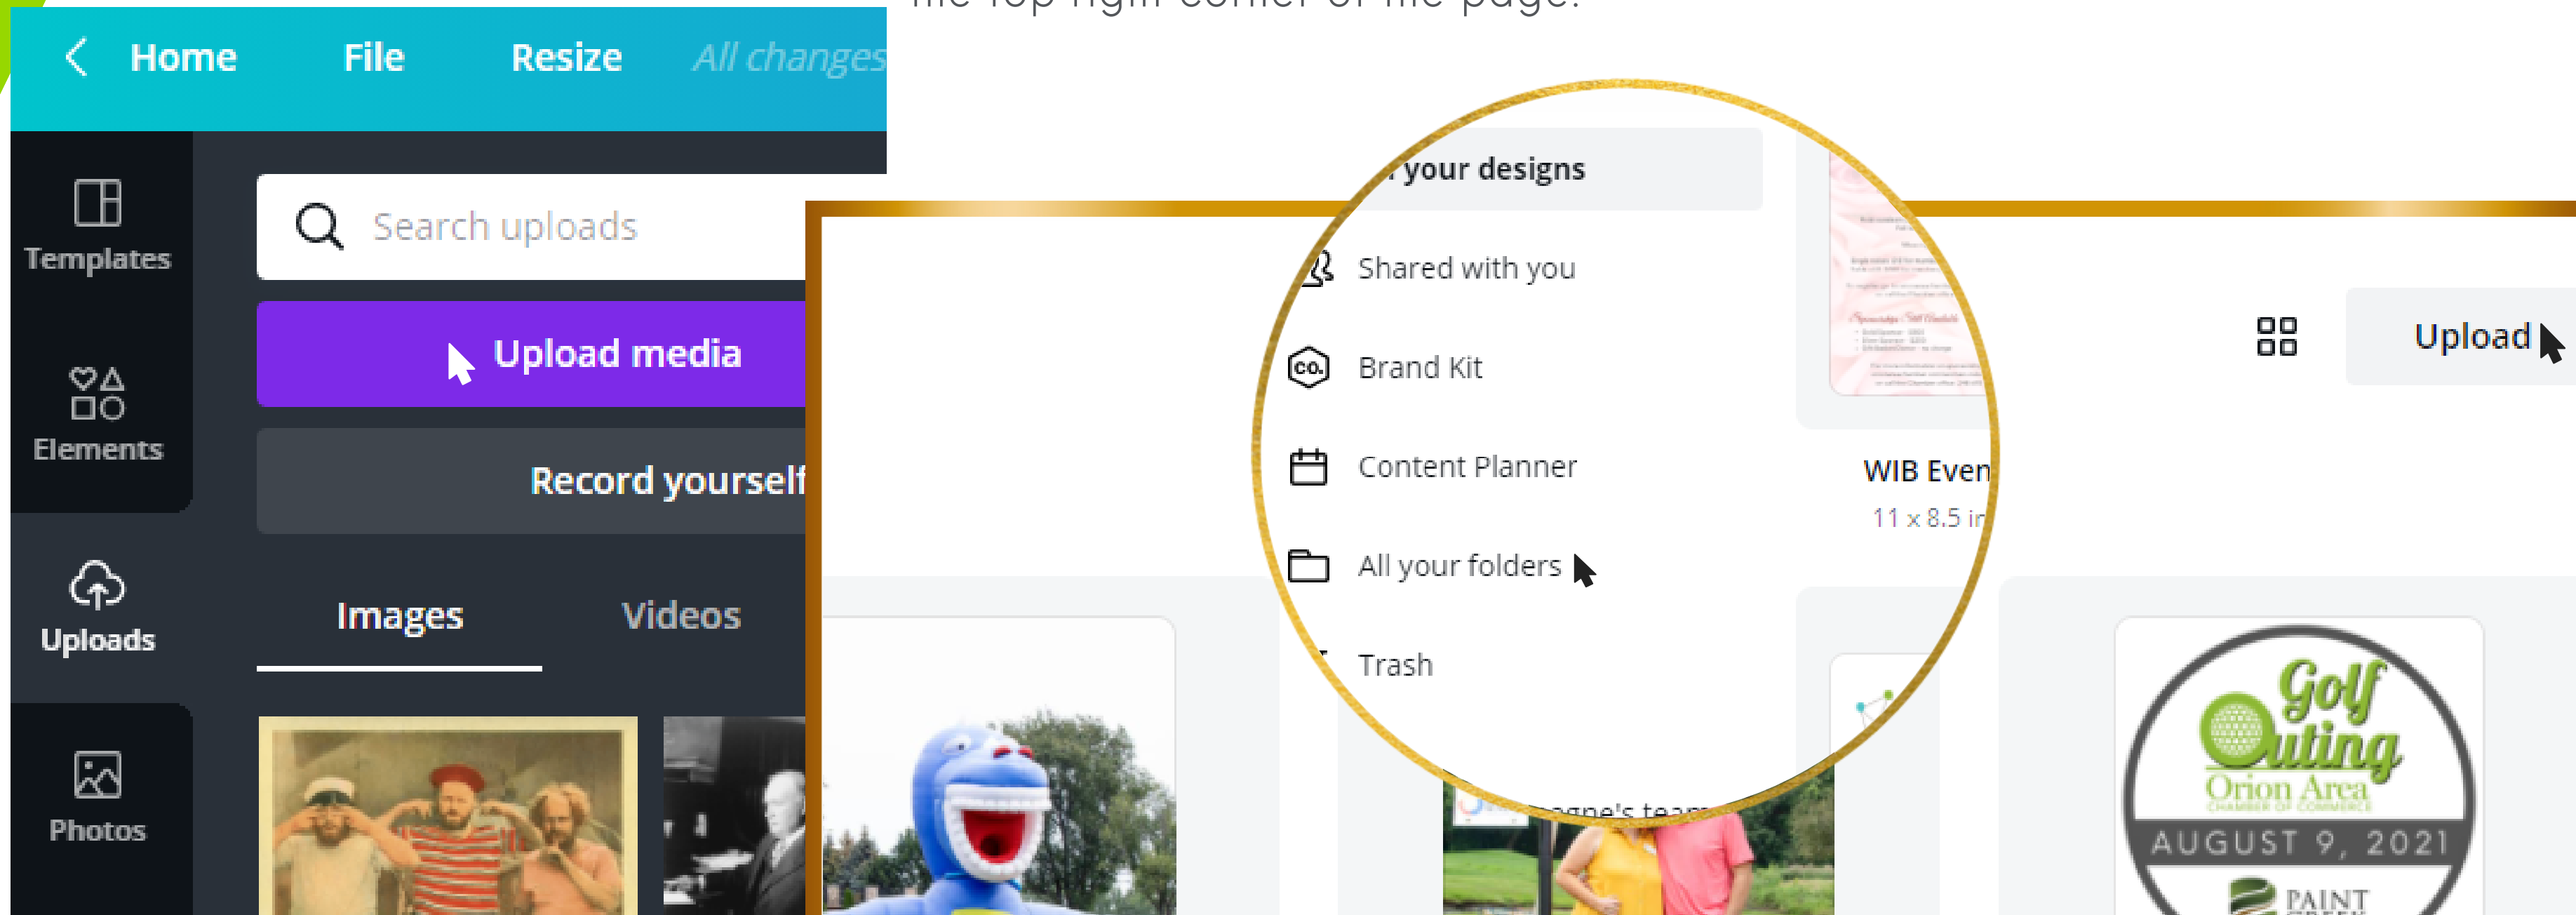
Home File Resize All changes

Templates

Elements

Uploads

Photos

Search uploads

Upload media

Record yourself

Images Videos

your designs

Shared with you

Brand Kit

Content Planner

All your folders

Trash

WIB Even

11 x 8.5 in

Upload

Golf Outing

Orion Area

CHAMBER OF COMMERCE

AUGUST 9, 2021

PAINT